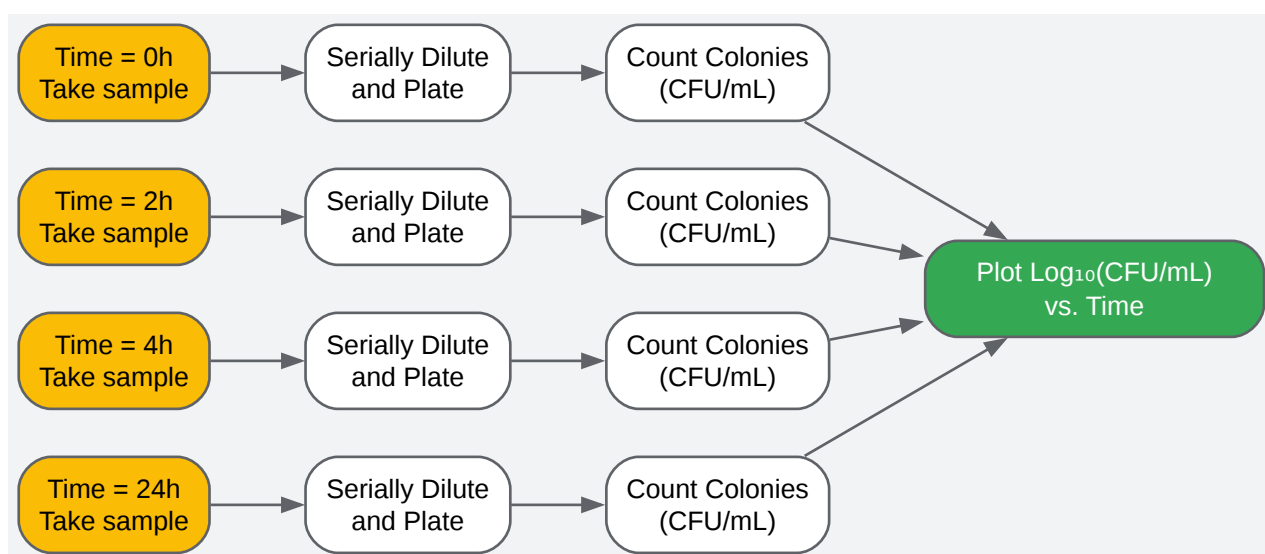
Time = 0h
Take sample

Serially Dilute and Plate

Count Colonies (CFU/mL)

Time = 2h
Take sample

Serially Dilute and Plate

Count Colonies (CFU/mL)

Time = 4h
Take sample

Serially Dilute and Plate

Count Colonies (CFU/mL)

Time = 24h
Take sample

Serially Dilute and Plate

Count Colonies (CFU/mL)

Plot $Log_{10}$(CFU/mL) vs. Time